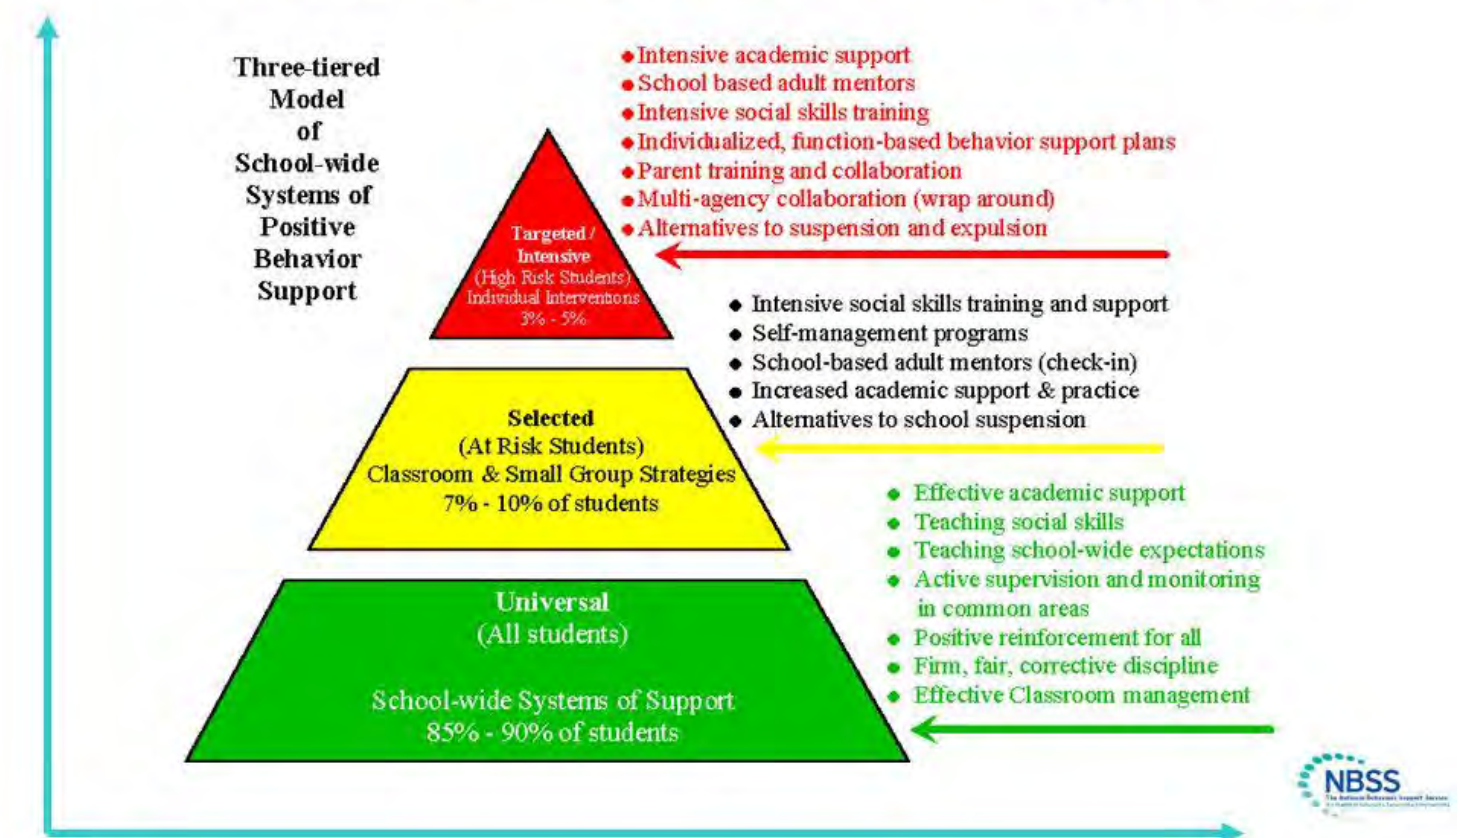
Three-tiered Model of School-wide Systems of Positive Behavior Support

• Intensive academic support
• School based adult mentors
• Intensive social skills training
• Individualized, function-based behavior support plans
• Parent training and collaboration
• Multi-agency collaboration (wrap around)
• Alternatives to suspension and expulsion

Targeted / Intensive
(High Risk Students)
Individual Interventions
3% - 5%

• Intensive social skills training and support
• Self-management programs
• School-based adult mentors (check-in)
• Increased academic support & practice
• Alternatives to school suspension

Selected
(At Risk Students)
Classroom & Small Group Strategies
7% - 10% of students

• Effective academic support
• Teaching social skills
• Teaching school-wide expectations
• Active supervision and monitoring in common areas
• Positive reinforcement for all
• Firm, fair, corrective discipline
• Effective Classroom management

Universal
(All students)

School-wide Systems of Support
85% - 90% of students

NBSS
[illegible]